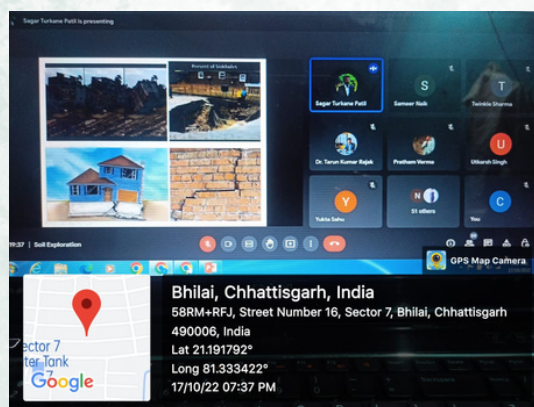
Sagar Turkane Patil is presenting

Percent of Sinkholes

Sagar Turkane Patil

S
Sameer Naik

T
Twinkle Sharma

Dr. Tarun Kumar Rajak

Pratham Verma

U
Utkarsh Singh

Y
Yukta Sahu

51 others

C
You

19:37 | Soil Exploration

GPS Map Camera

ector 7
ater Tank

Google

Bhilai, Chhattisgarh, India
58RM+RFJ, Street Number 16, Sector 7, Bhilai, Chhattisgarh 490006, India
Lat 21.191792°
Long 81.333422°
17/10/22 07:37 PM